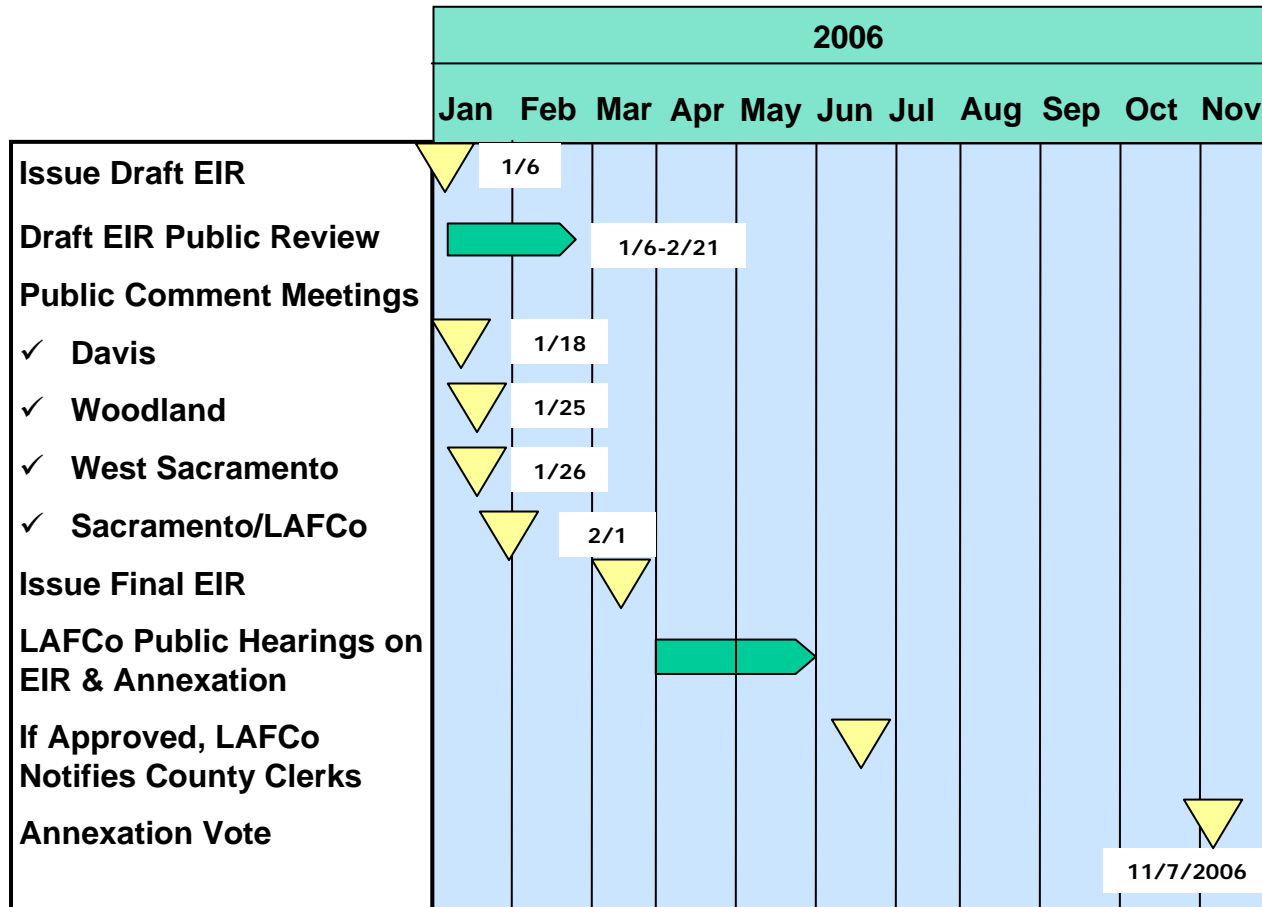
2006

Jan Feb Mar Apr May Jun Jul Aug Sep Oct Nov

Issue Draft EIR 1/6

Draft EIR Public Review 1/6-2/21

Public Comment Meetings

✓ Davis 1/18

✓ Woodland 1/25

✓ West Sacramento 1/26

✓ Sacramento/LAFCo 2/1

Issue Final EIR

LAFCo Public Hearings on EIR & Annexation

If Approved, LAFCo Notifies County Clerks

Annexation Vote 11/7/2006